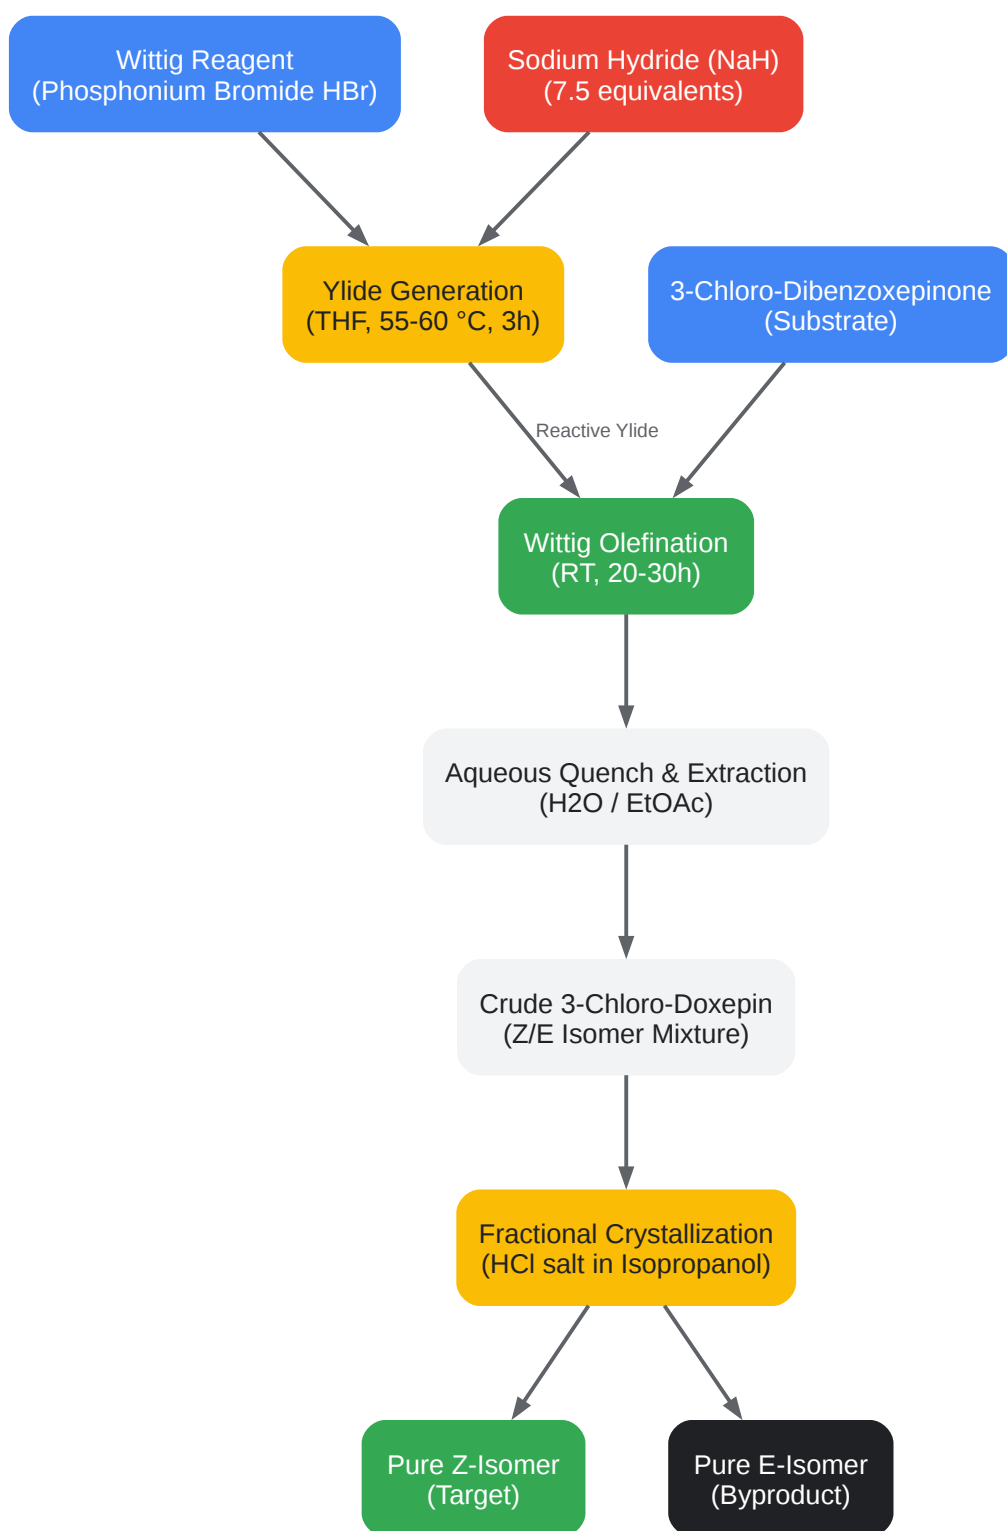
Wittig Reagent
(Phosphonium Bromide HBr)

Sodium Hydride (NaH)
(7.5 equivalents)

Ylide Generation
(THF, 55-60 °C, 3h)

3-Chloro-Dibenzoxepinone
(Substrate)

Reactive Ylide

Wittig Olefination
(RT, 20-30h)

Aqueous Quench & Extraction
(H2O / EtOAc)

Crude 3-Chloro-Doxepin
(Z/E Isomer Mixture)

Fractional Crystallization
(HCl salt in Isopropanol)

Pure Z-Isomer
(Target)

Pure E-Isomer
(Byproduct)